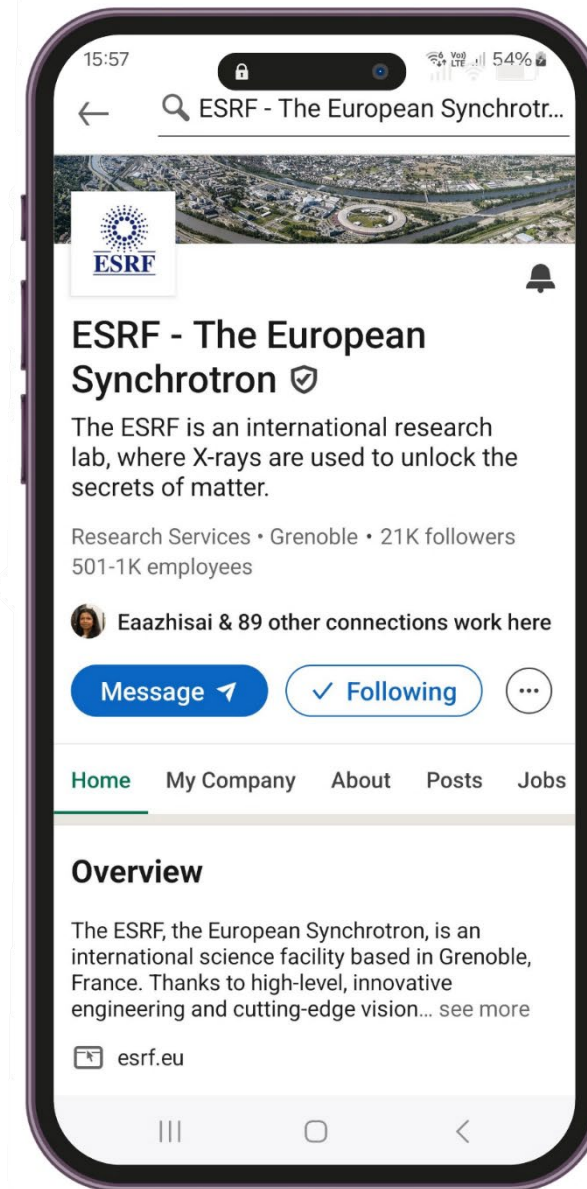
15:57
Vo) LTE 54%

ESRF - The European Synchrotr...

ESRF

ESRF - The European Synchrotron

The ESRF is an international research lab, where X-rays are used to unlock the secrets of matter.

Research Services • Grenoble • 21K followers
501-1K employees

Eaazhisai & 89 other connections work here

Message

✓ Following

Home My Company About Posts Jobs

Overview

The ESRF, the European Synchrotron, is an international science facility based in Grenoble, France. Thanks to high-level, innovative engineering and cutting-edge vision... see more

esrf.eu